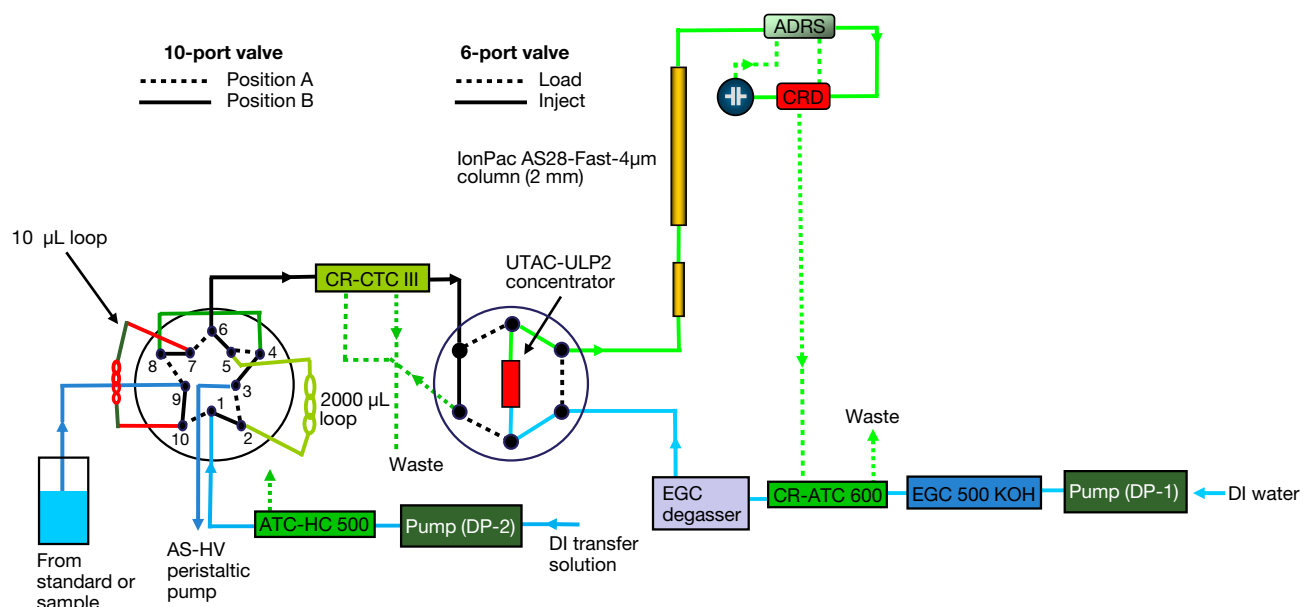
10-port valve
Position A
Position B

6-port valve
Load
Inject

ADRS
CRD

IonPac AS28-Fast-4µm column (2 mm)

10 µL loop

CR-CTC III

UTAC-ULP2 concentrator

6
8
7
5
4
9
3
1
10
2

2000 µL loop

Waste

Waste

From standard or sample

AS-HV peristaltic pump

ATC-HC 500

Pump (DP-2)

DI transfer solution

EGC degasser

CR-ATC 600

EGC 500 KOH

Pump (DP-1)

DI water